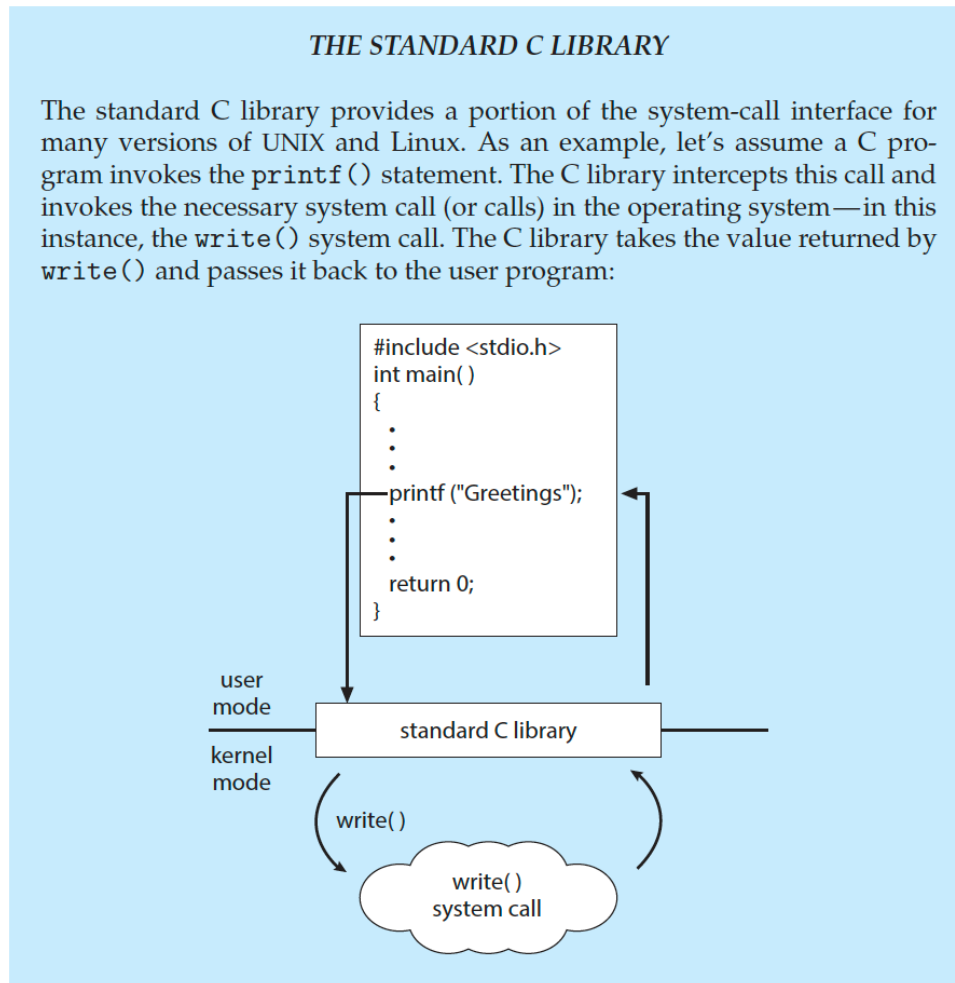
THE STANDARD C LIBRARY

The standard C library provides a portion of the system-call interface for many versions of UNIX and Linux. As an example, let's assume a C program invokes the printf() statement. The C library intercepts this call and invokes the necessary system call (or calls) in the operating system—in this instance, the write() system call. The C library takes the value returned by write() and passes it back to the user program:

#include <stdio.h>
int main( )
{
•
•
•
printf ("Greetings");
•
•
•
return 0;
}

user mode

kernel mode

standard C library

write( )

write( )
system call